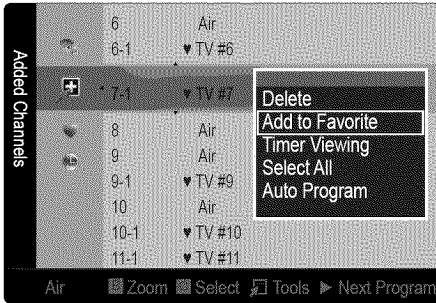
Added Channels

| | |
|---|---|
| 6 | Air |
| 6-1 | ♥ TV #6 |
| 7-1 | ♥ TV #7 |
| 8 | Air |
| 9 | Air |
| 9-1 | ♥ TV #9 |
| 10 | Air |
| 10-1 | ♥ TV #10 |
| 11-1 | ♥ TV #11 |

Delete
Add to Favorite
Timer Viewing
Select All
Auto Program

Air Zoom Select Tools ▶ Next Program